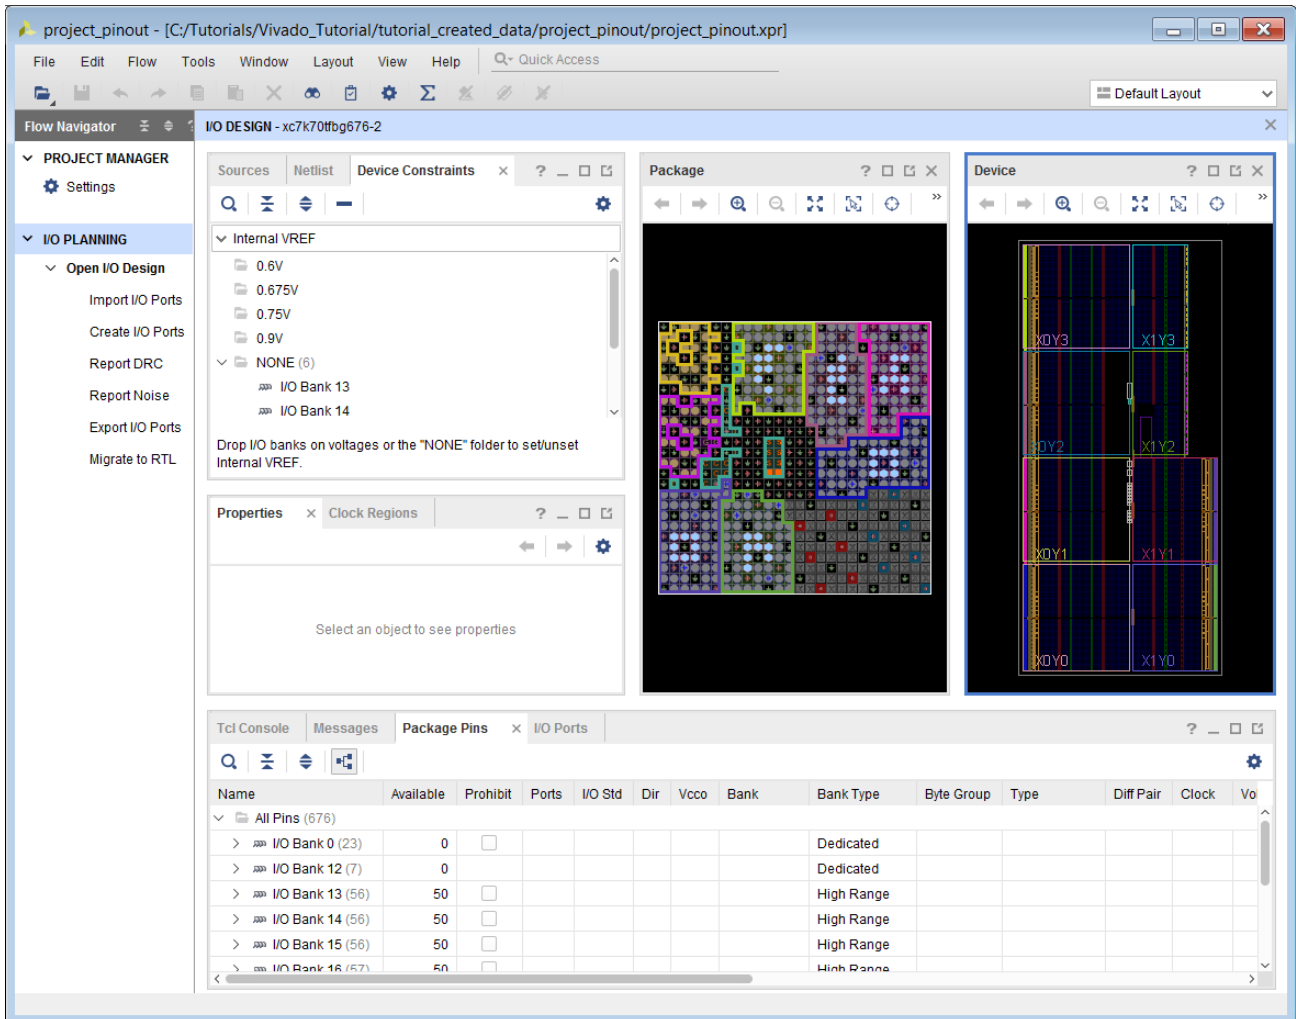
project_pinout - [C:/Tutorials/Vivado_Tutorial/tutorial_created_data/project_pinout/project_pinout.xpr]

File Edit Flow Tools Window Layout View Help Quick Access

Default Layout

Flow Navigator

PROJECT MANAGER
Settings

I/O PLANNING
Open I/O Design
Import I/O Ports
Create I/O Ports
Report DRC
Report Noise
Export I/O Ports
Migrate to RTL

I/O DESIGN - xc7k70tfbg676-2

Sources Netlist Device Constraints

Internal VREF
0.6V
0.675V
0.75V
0.9V
NONE (6)
I/O Bank 13
I/O Bank 14

Drop I/O banks on voltages or the "NONE" folder to set/unset Internal VREF.

Properties Clock Regions

Select an object to see properties

Package

Device

X0Y3 X1Y3
X0Y2 X1Y2
X0Y1 X1Y1
X0Y0 X1Y0

Tcl Console Messages Package Pins I/O Ports

| Name | Available | Prohibit | Ports | I/O Std | Dir | Vcco | Bank | Bank Type | Byte Group | Type | Diff Pair | Clock | Vo |
|---|---|---|---|---|---|---|---|---|---|---|---|---|---|
| All Pins (676) | | | | | | | | | | | | | |
| I/O Bank 0 (23) | 0 | | | | | | | Dedicated | | | | | |
| I/O Bank 12 (7) | 0 | | | | | | | Dedicated | | | | | |
| I/O Bank 13 (56) | 50 | | | | | | | High Range | | | | | |
| I/O Bank 14 (56) | 50 | | | | | | | High Range | | | | | |
| I/O Bank 15 (56) | 50 | | | | | | | High Range | | | | | |
| I/O Bank 16 (57) | 50 | | | | | | | High Range | | | | | |